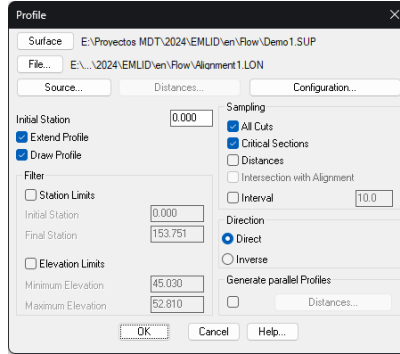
Profile

Surface E:\Proyectos MDT\2024\EMLID\en\Flow\Demo1.SUP

File... E:\...\2024\EMLID\en\Flow\Alignment1.LON

Source... Distances... Configuration...

Initial Station 0.000

Extend Profile

Draw Profile

Filter

Station Limits

Initial Station 0.000

Final Station 153.751

Elevation Limits

Minimum Elevation 45.030

Maximum Elevation 52.810

Sampling

All Cuts

Critical Sections

Distances

Intersection with Alignment

Interval 10.0

Direction

Direct

Inverse

Generate parallel Profiles

Distances...

OK Cancel Help...